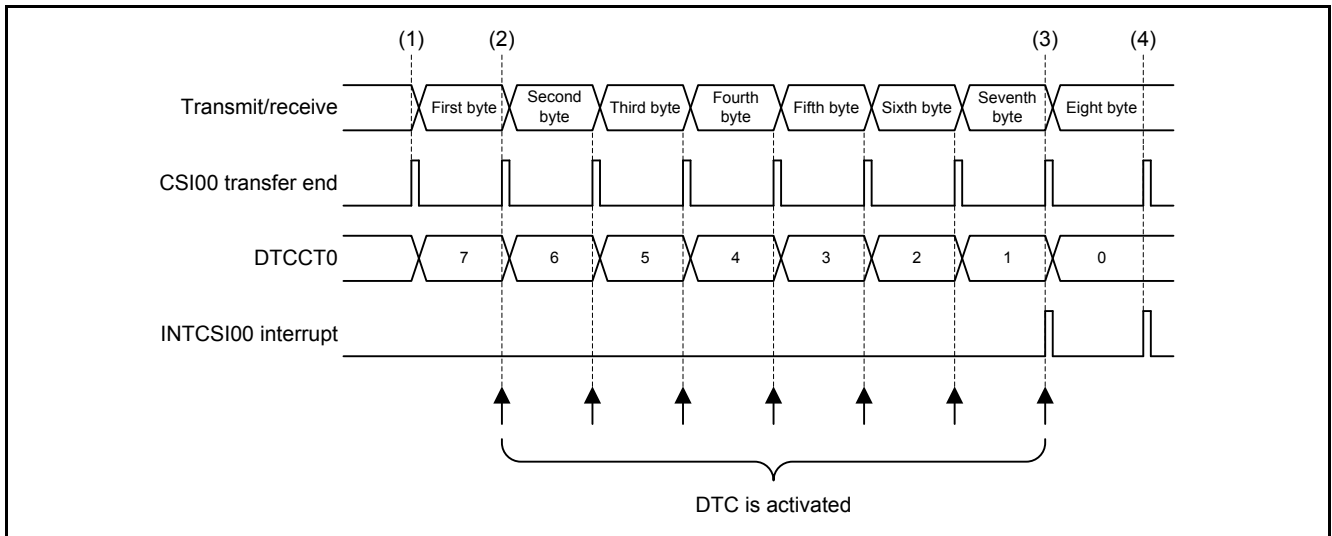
(1) (2) (3) (4)

Transmit/receive

First byte

Second byte

Third byte

Fourth byte

Fifth byte

Sixth byte

Seventh byte

Eight byte

CSI00 transfer end

DTCCT0

7

6

5

4

3

2

1

0

INTCSI00 interrupt

DTC is activated